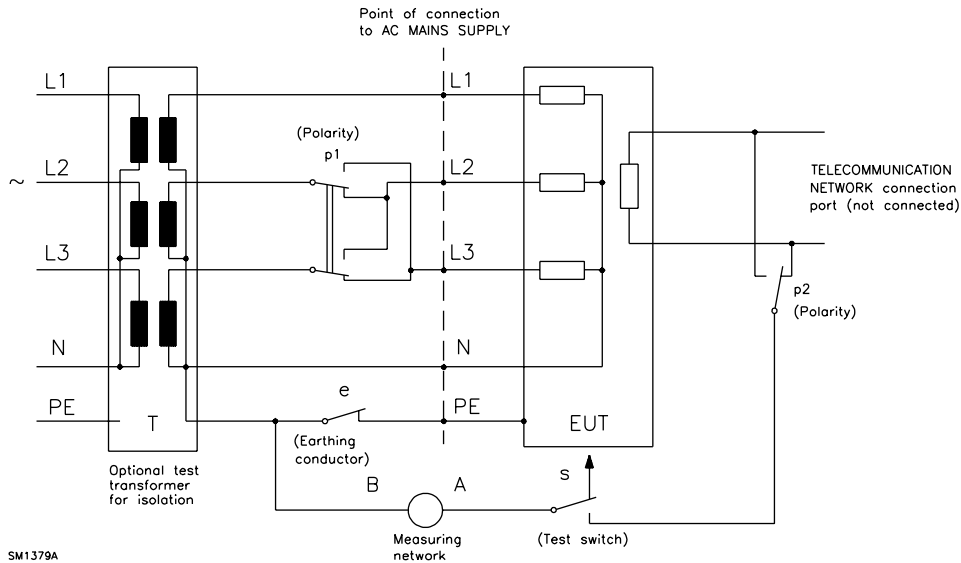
Point of connection to AC MAINS SUPPLY

L1

~ L2

L3

N

PE

T

Optional test transformer for isolation

(Polarity)
p1

L1

L2

L3

N

PE

e

(Earthing conductor)

B

A

Measuring network

s

(Test switch)

EUT

TELECOMMUNICATION NETWORK connection port (not connected)

p2
(Polarity)

SM1379A